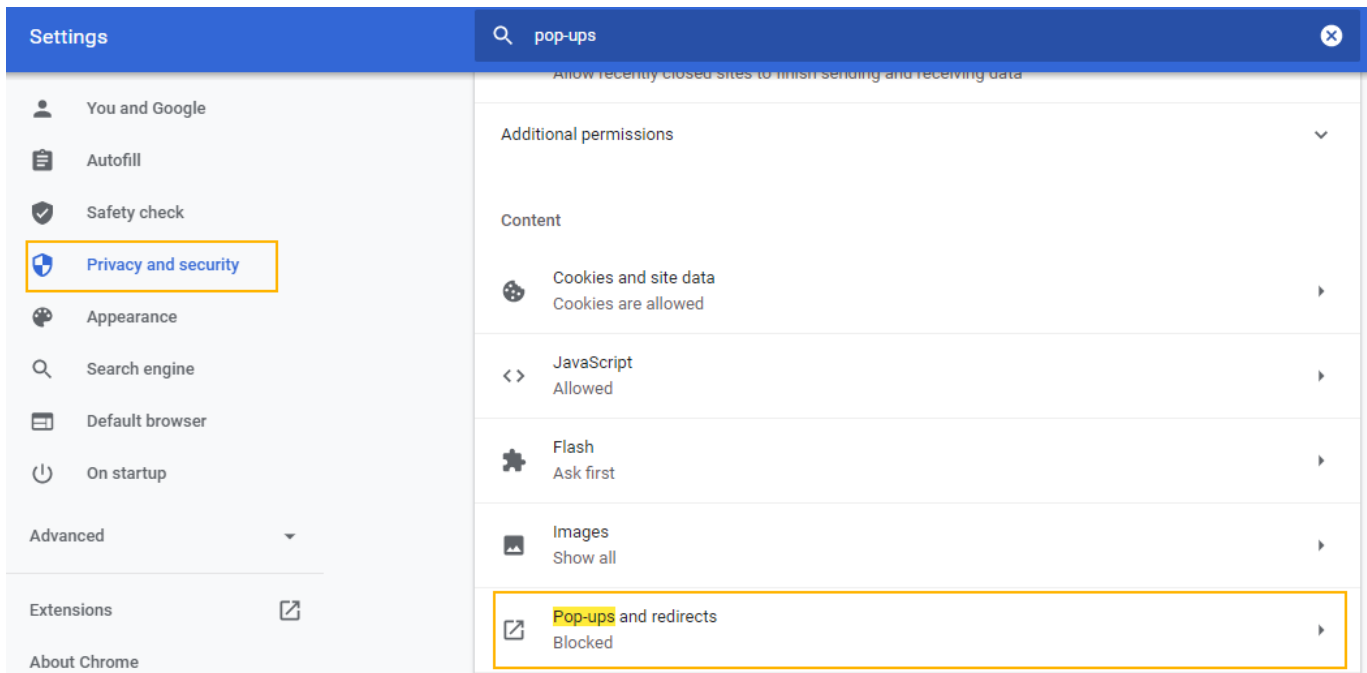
Settings

pop-ups

You and Google
Autofill
Safety check
Privacy and security
Appearance
Search engine
Default browser
On startup

Advanced

Extensions

About Chrome

Allow recently closed sites to finish sending and receiving data

Additional permissions

Content

Cookies and site data
Cookies are allowed

JavaScript
Allowed

Flash
Ask first

Images
Show all

Pop-ups and redirects
Blocked